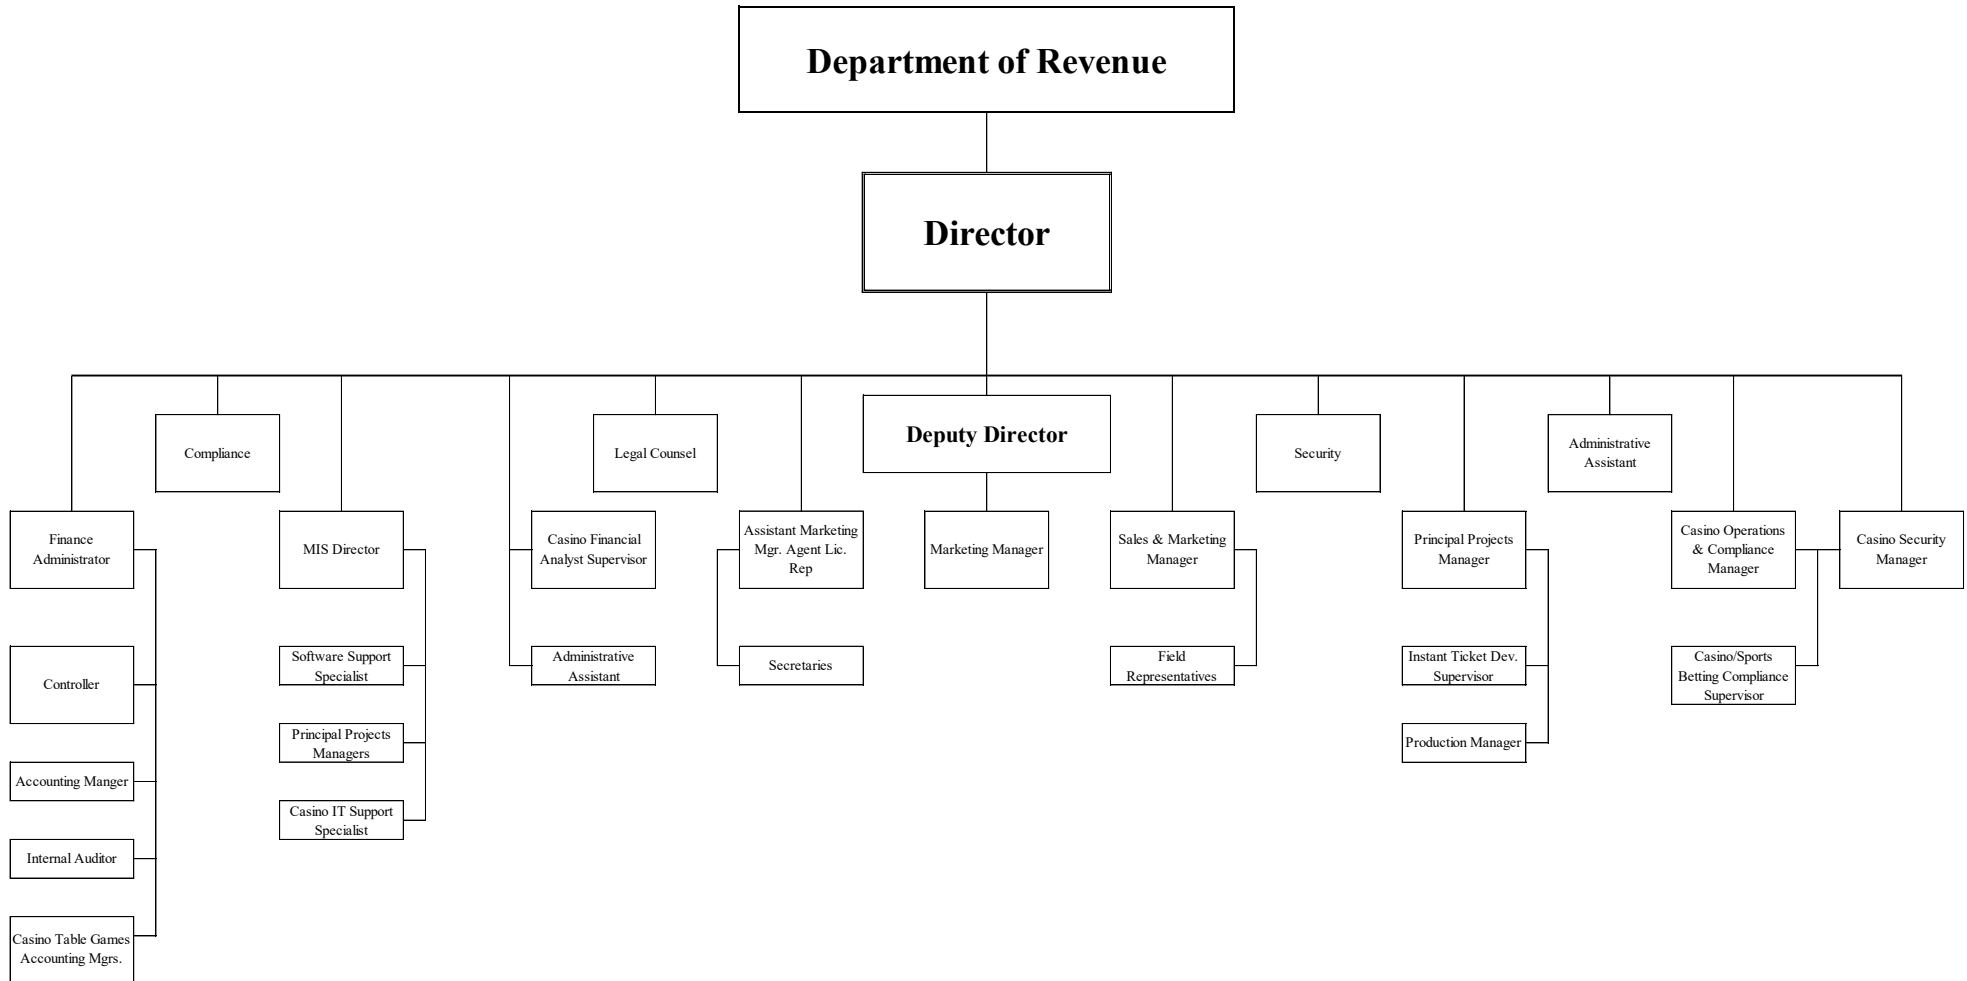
Department of Revenue

Director

Compliance

Legal Counsel

Deputy Director

Security

Administrative Assistant

Finance Administrator

Controller

Accounting Manger

Internal Auditor

Casino Table Games Accounting Mgrs.

MIS Director

Software Support Specialist

Principal Projects Managers

Casino IT Support Specialist

Casino Financial Analyst Supervisor

Administrative Assistant

Assistant Marketing Mgr. Agent Lic. Rep

Secretaries

Marketing Manager

Sales & Marketing Manager

Field Representatives

Principal Projects Manager

Instant Ticket Dev. Supervisor

Production Manager

Casino Operations & Compliance Manager

Casino/Sports Betting Compliance Supervisor

Casino Security Manager